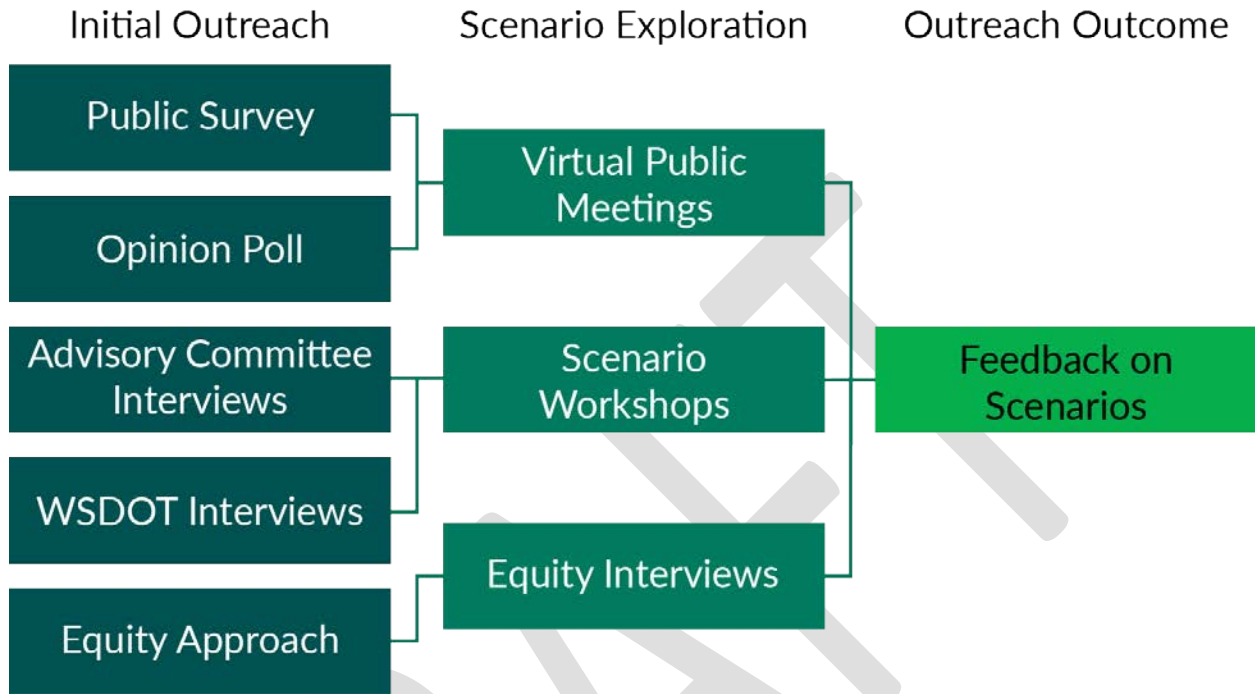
Initial Outreach

Scenario Exploration

Outreach Outcome

Public Survey

Opinion Poll

Advisory Committee Interviews

WSDOT Interviews

Equity Approach

Virtual Public Meetings

Scenario Workshops

Equity Interviews

Feedback on Scenarios